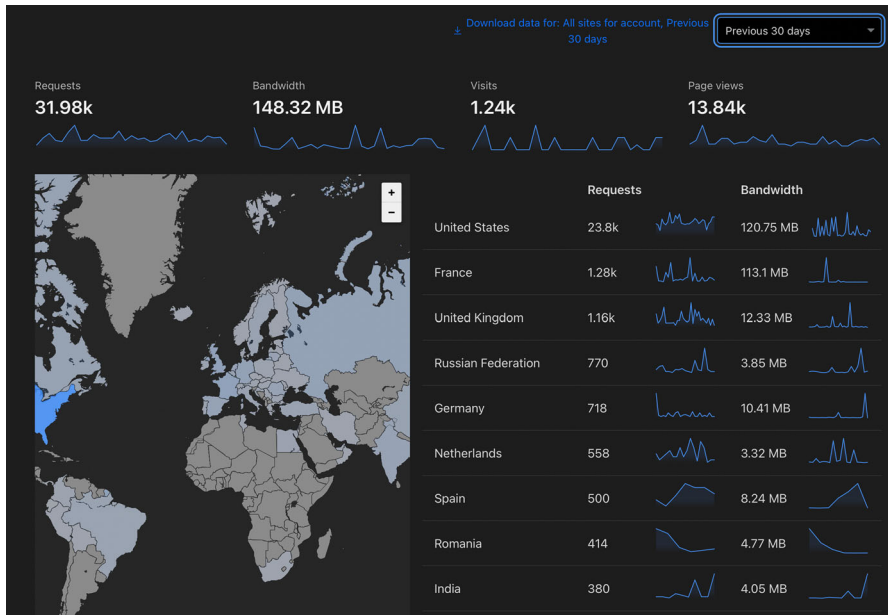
Download data for: All sites for account, Previous 30 days

Previous 30 days

Requests
31.98k

Bandwidth
148.32 MB

Visits
1.24k

Page views
13.84k

+
−

| | Requests | Bandwidth |
|---|---|---|
| United States | 23.8k | 120.75 MB |
| France | 1.28k | 113.1 MB |
| United Kingdom | 1.16k | 12.33 MB |
| Russian Federation | 770 | 3.85 MB |
| Germany | 718 | 10.41 MB |
| Netherlands | 558 | 3.32 MB |
| Spain | 500 | 8.24 MB |
| Romania | 414 | 4.77 MB |
| India | 380 | 4.05 MB |